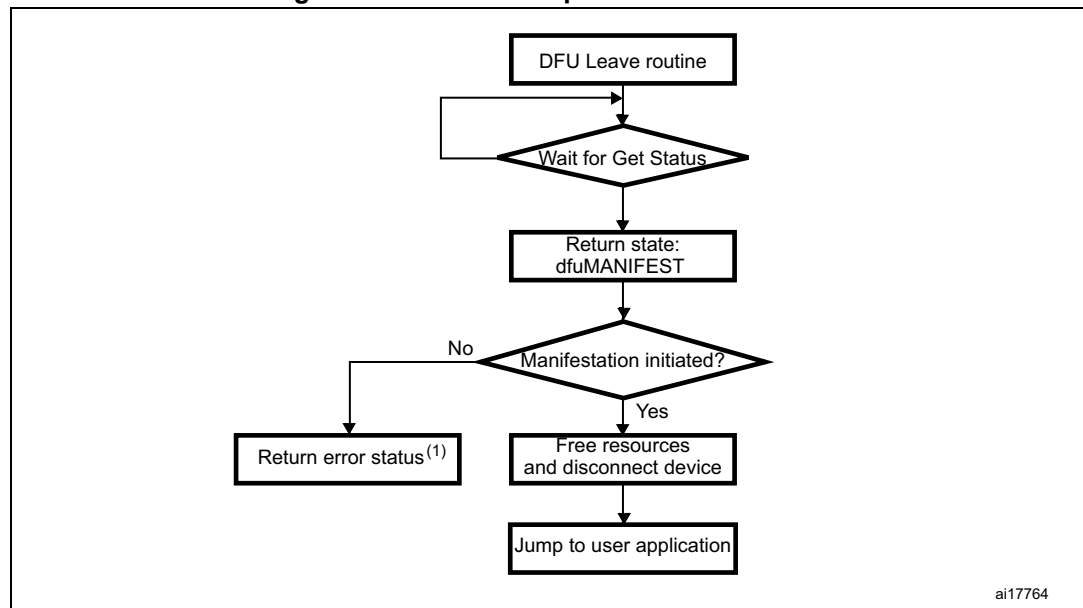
DFU Leave routine

Wait for Get Status

Return state: dfuMANIFEST

Manifestation initiated?

No

Yes

Return error status$^{(1)}$

Free resources and disconnect device

Jump to user application

ai17764